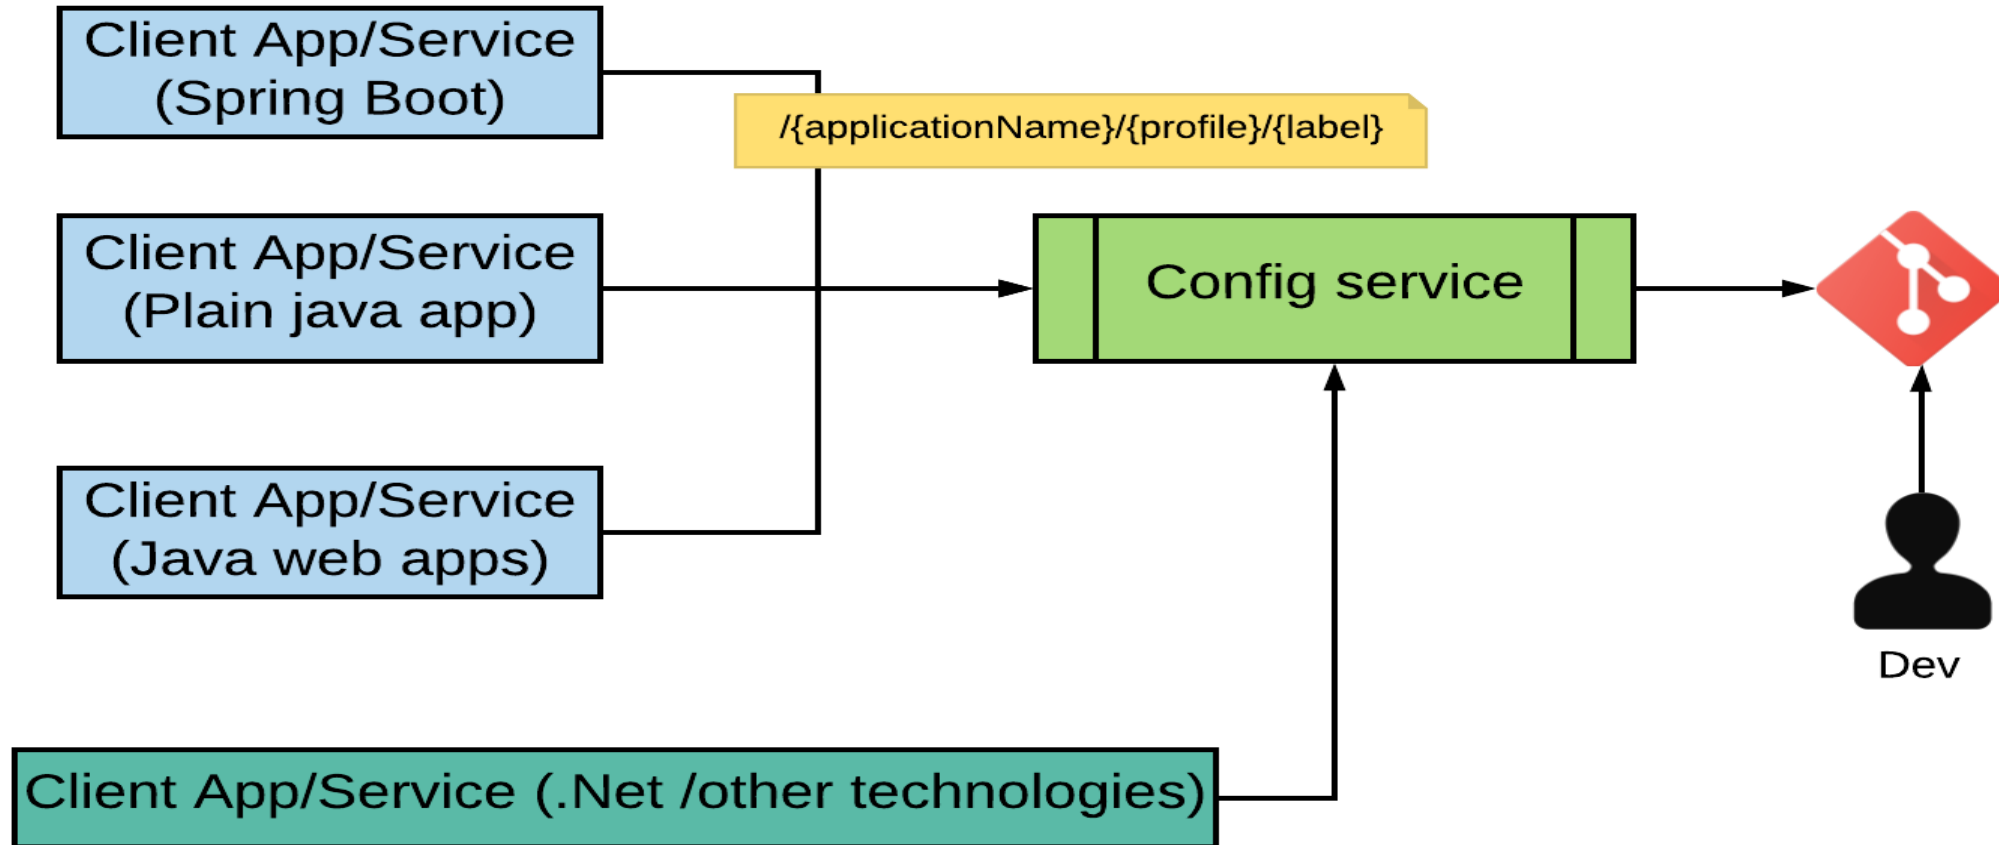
Client App/Service (Spring Boot)

/{applicationName}/{profile}/{label}

Client App/Service (Plain java app)

Config service

Client App/Service (Java web apps)

Dev

Client App/Service (.Net /other technologies)